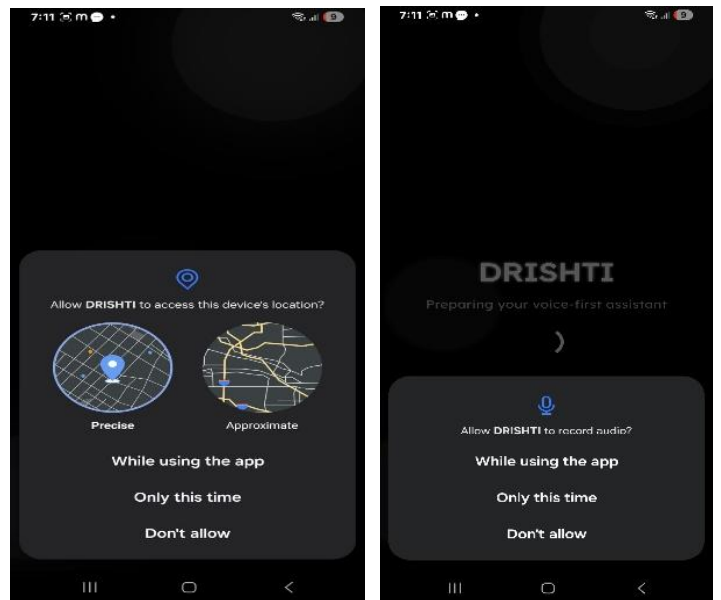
7:11

Allow DRISHTI to access this device's location?

Precise

Approximate

While using the app

Only this time

Don't allow

7:11

DRISHTI

Preparing your voice-first assistant

Allow DRISHTI to record audio?

While using the app

Only this time

Don't allow